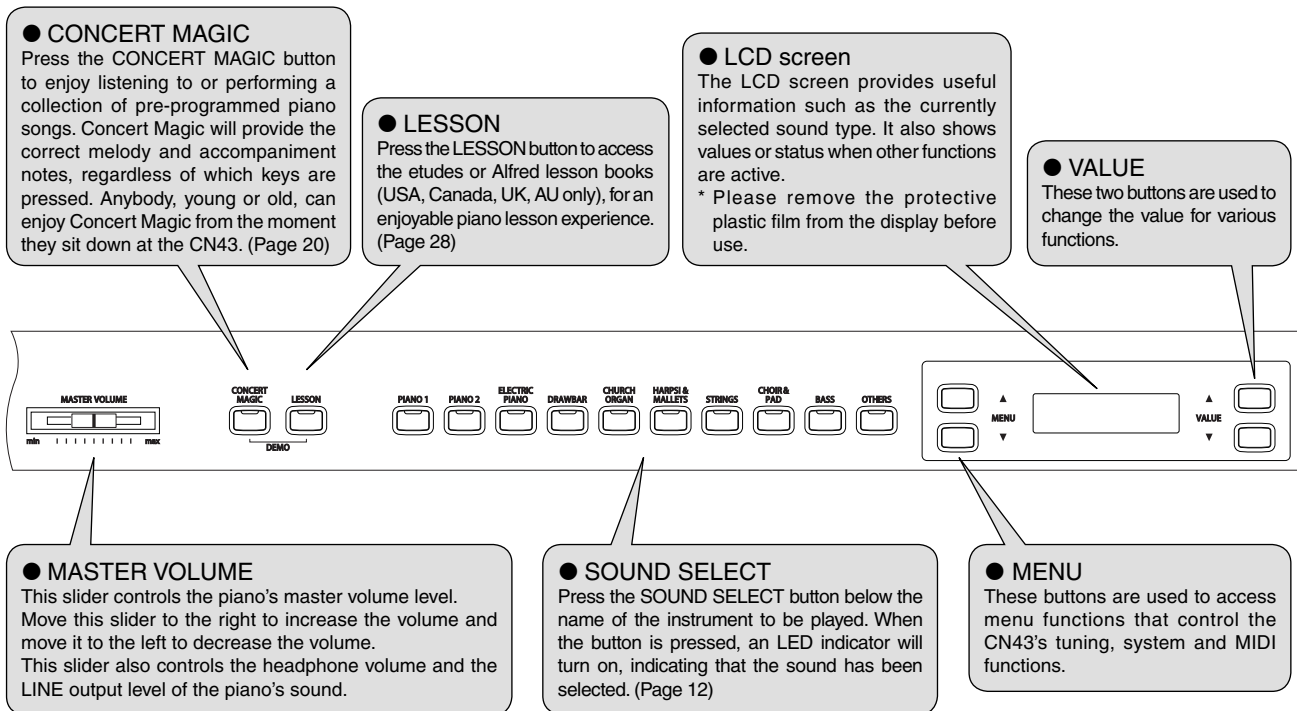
● CONCERT MAGIC
Press the CONCERT MAGIC button to enjoy listening to or performing a collection of pre-programmed piano songs. Concert Magic will provide the correct melody and accompaniment notes, regardless of which keys are pressed. Anybody, young or old, can enjoy Concert Magic from the moment they sit down at the CN43. (Page 20)

● LESSON
Press the LESSON button to access the etudes or Alfred lesson books (USA, Canada, UK, AU only), for an enjoyable piano lesson experience. (Page 28)

● LCD screen
The LCD screen provides useful information such as the currently selected sound type. It also shows values or status when other functions are active.
* Please remove the protective plastic film from the display before use.

● VALUE
These two buttons are used to change the value for various functions.

MASTER VOLUME
min max

CONCERT MAGIC LESSON
DEMO

PIANO 1 PIANO 2 ELECTRIC PIANO DRAWBAR CHURCH ORGAN HARPSI & MALLETS STRINGS CHOIR & PAD BASS OTHERS

▲ MENU ▼

▲ VALUE ▼

● MASTER VOLUME
This slider controls the piano's master volume level. Move this slider to the right to increase the volume and move it to the left to decrease the volume.
This slider also controls the headphone volume and the LINE output level of the piano's sound.

● SOUND SELECT
Press the SOUND SELECT button below the name of the instrument to be played. When the button is pressed, an LED indicator will turn on, indicating that the sound has been selected. (Page 12)

● MENU
These buttons are used to access menu functions that control the CN43's tuning, system and MIDI functions.